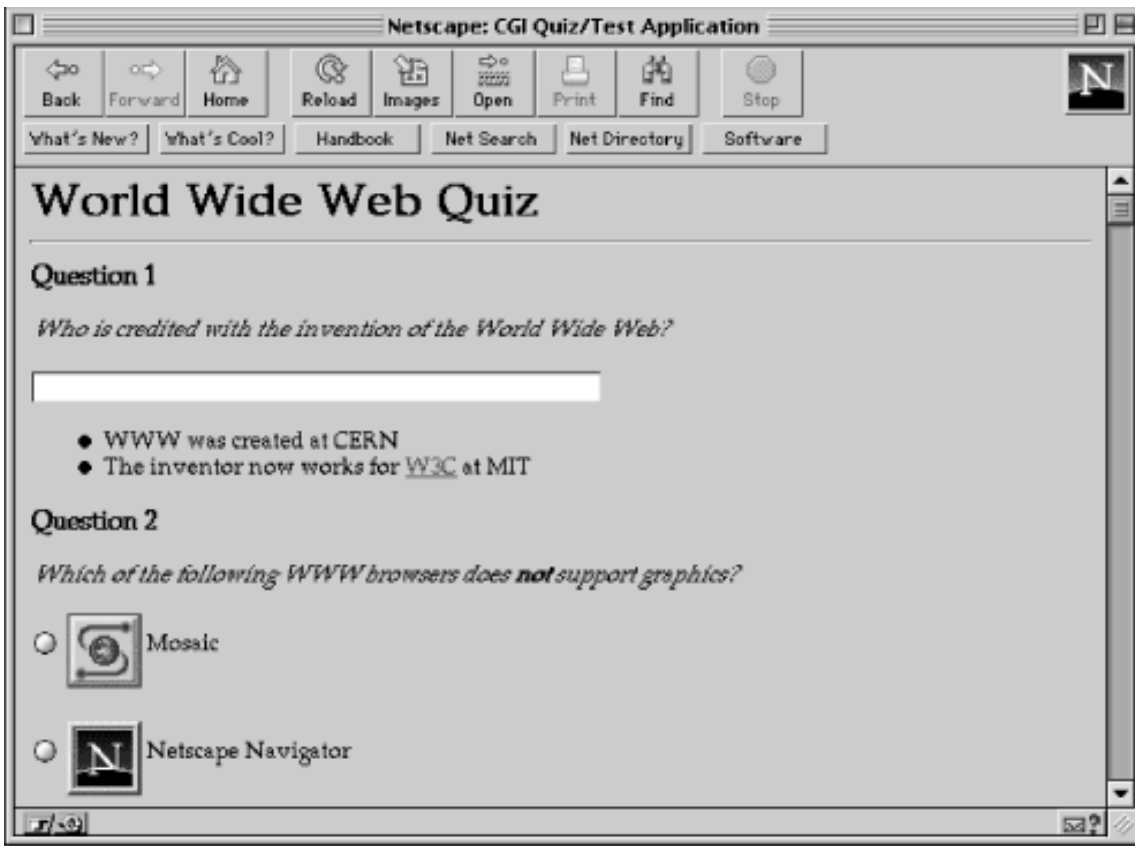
Netscape: CGI Quiz/Test Application

Back Forward Home Reload Images Open Print Find Stop

What's New? What's Cool? Handbook Net Search Net Directory Software

World Wide Web Quiz

Question 1

*Who is credited with the invention of the World Wide Web?*

- WWW was created at CERN
- The inventor now works for W3C at MIT

Question 2

*Which of the following WWW browsers does **not** support graphics?*

Mosaic

Netscape Navigator